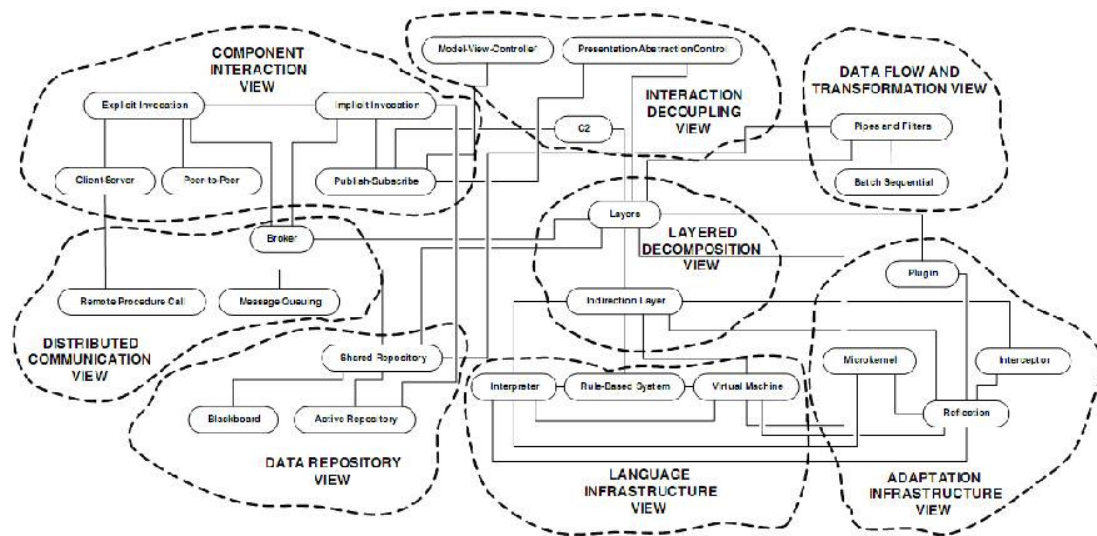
COMPONENT INTERACTION VIEW

Explicit Invocation

Implicit Invocation

Client-Server

Peer-to-Peer

Publish-Subscribe

Model-View-Controller

Presentation-Abstraction-Control

INTERACTION DECOUPLING VIEW

C2

DATA FLOW AND TRANSFORMATION VIEW

Pipes and Filters

Batch Sequential

Broker

Layers

LAYERED DECOMPOSITION VIEW

Plugin

Remote Procedure Call

Message Queuing

Indirection Layer

DISTRIBUTED COMMUNICATION VIEW

Shared Repository

Microkernel

Interceptor

Interpreter

Rule-Based System

Virtual Machine

Reflection

Blackboard

Active Repository

DATA REPOSITORY VIEW

LANGUAGE INFRASTRUCTURE VIEW

ADAPTATION INFRASTRUCTURE VIEW